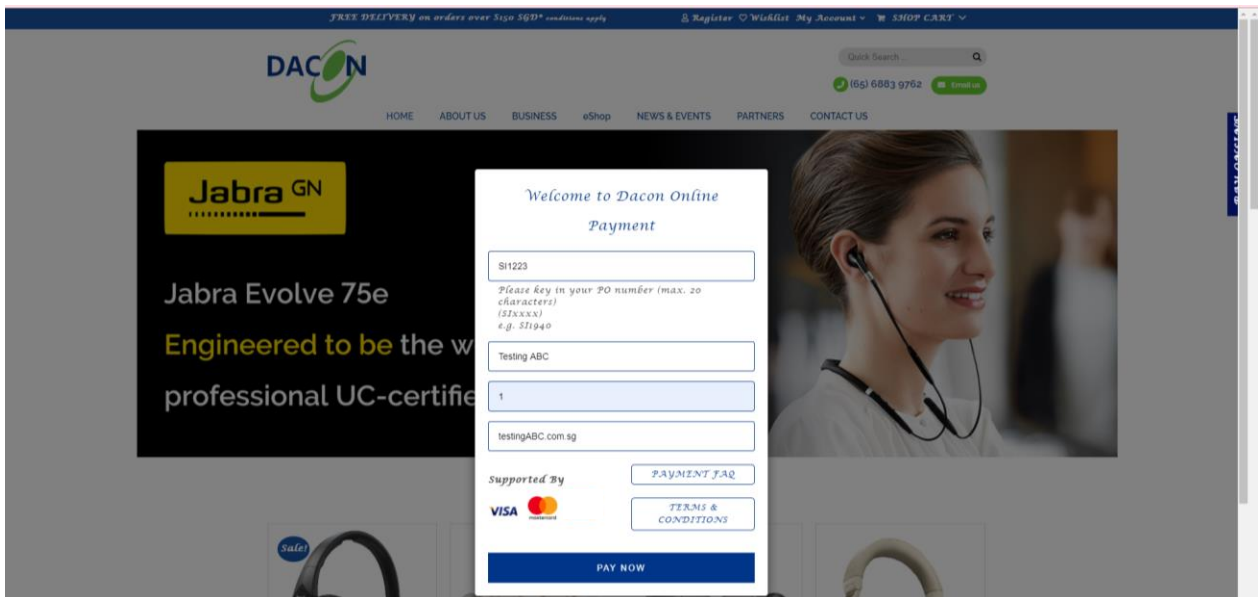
FREE DELIVERY on orders over S$150 SGD* conditions apply

Register Wishlist My Account SHOP CART

DACON

Quick Search...

(65) 6883 9762 Email us

HOME ABOUT US BUSINESS eShop NEWS & EVENTS PARTNERS CONTACT US

Jabra GN

Jabra Evolve 75e

Engineered to be the w

professional UC-certifie

Welcome to Dacon Online Payment

SI1223

Please key in your PO number (max. 20 characters)
(SIxxxx)
e.g. SI1940

Testing ABC

1

testingABC.com.sg

Supported By

VISA mastercard

PAYMENT FAQ

TERMS & CONDITIONS

PAY NOW

Sale!

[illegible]